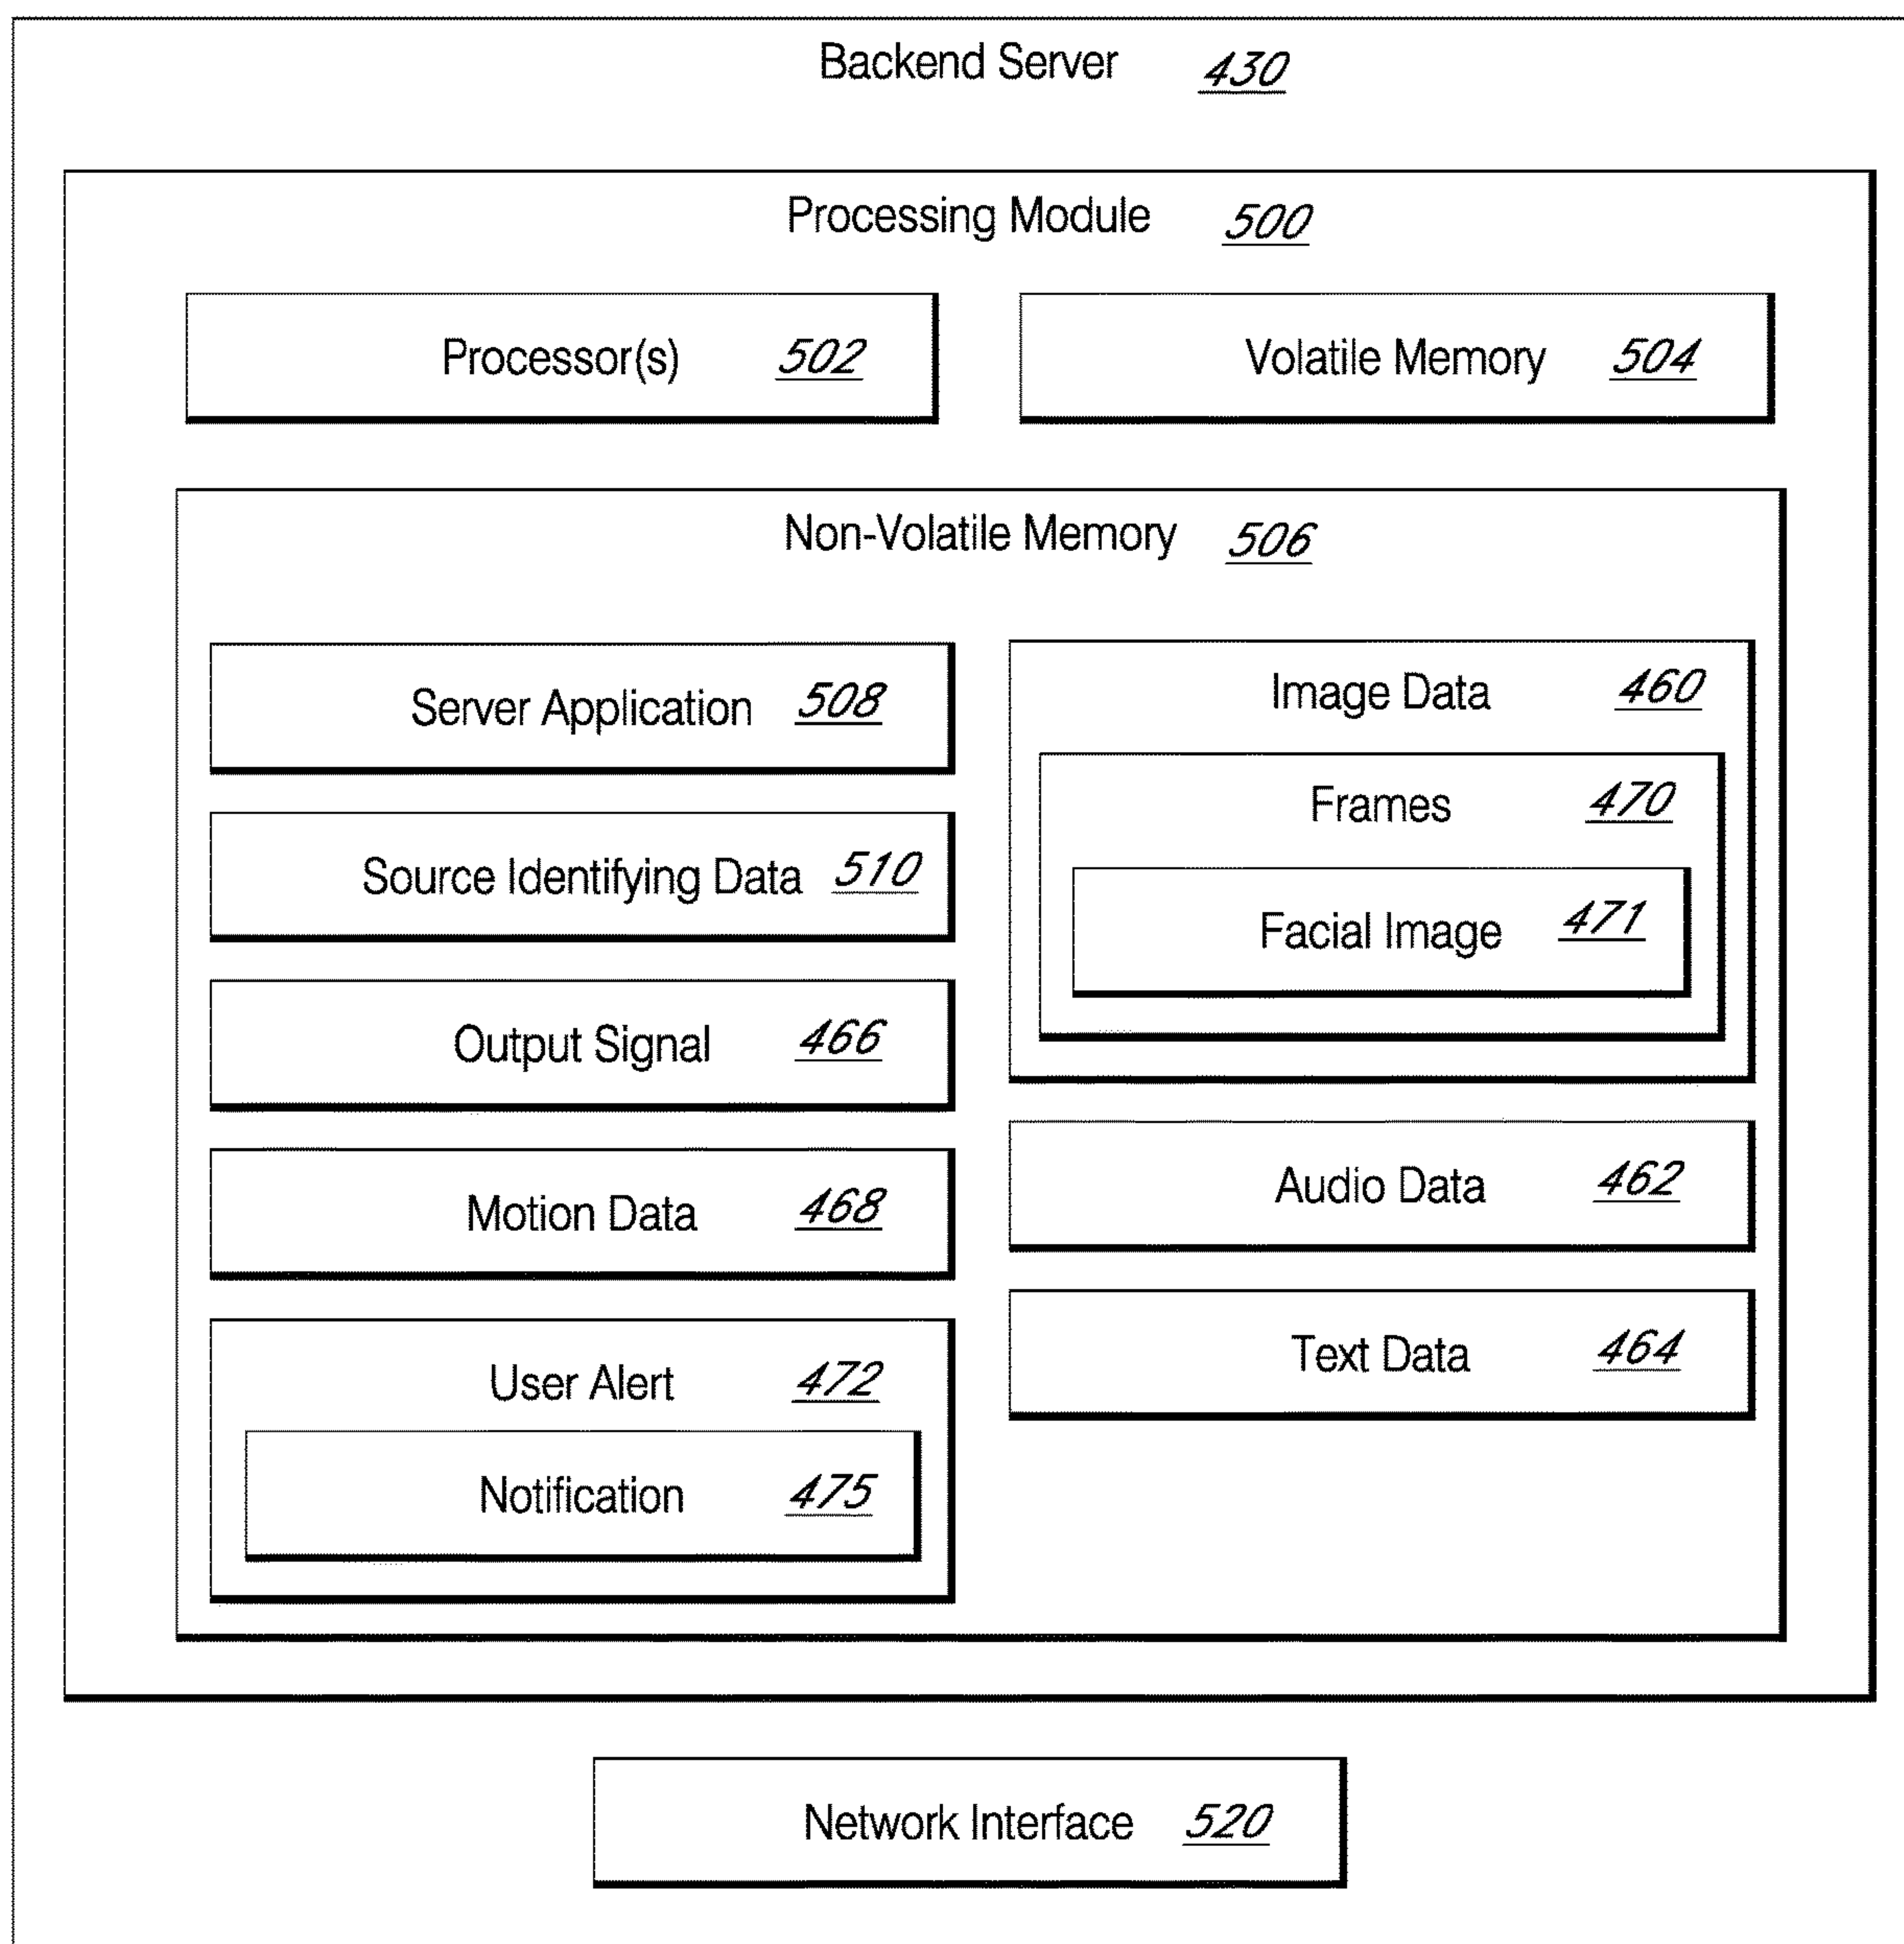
Backend Server 430

Processing Module 500

Processor(s) 502

Volatile Memory 504

Non-Volatile Memory 506

Server Application 508

Source Identifying Data 510

Output Signal 466

Motion Data 468

User Alert 472

Notification 475

Image Data 460

Frames 470

Facial Image 471

Audio Data 462

Text Data 464

Network Interface 520